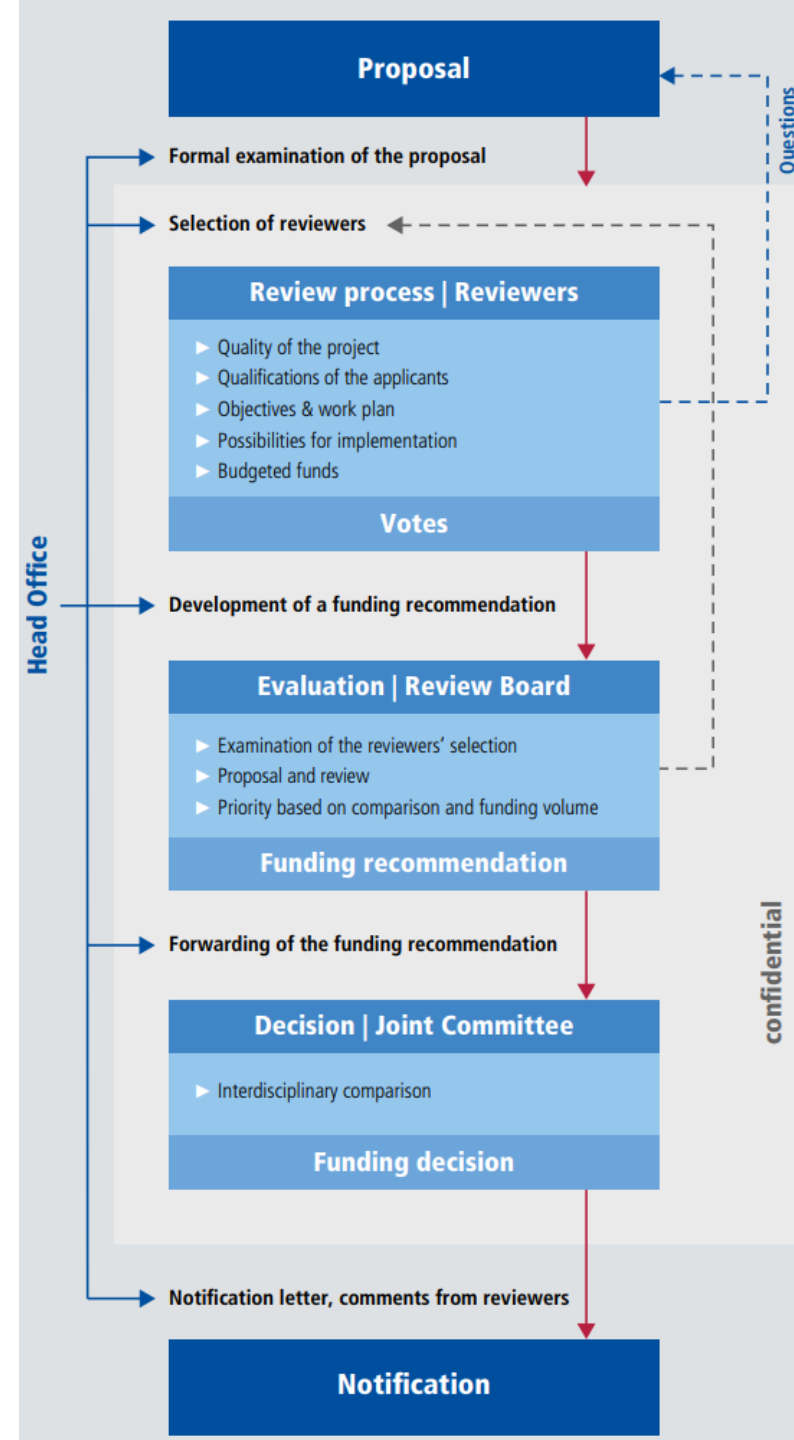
Proposal

Questions

Head Office

Formal examination of the proposal

Selection of reviewers

Review process | Reviewers

► Quality of the project
► Qualifications of the applicants
► Objectives & work plan
► Possibilities for implementation
► Budgeted funds

Votes

Development of a funding recommendation

Evaluation | Review Board

► Examination of the reviewers' selection
► Proposal and review
► Priority based on comparison and funding volume

Funding recommendation

Forwarding of the funding recommendation

confidential

Decision | Joint Committee

► Interdisciplinary comparison

Funding decision

Notification letter, comments from reviewers

Notification